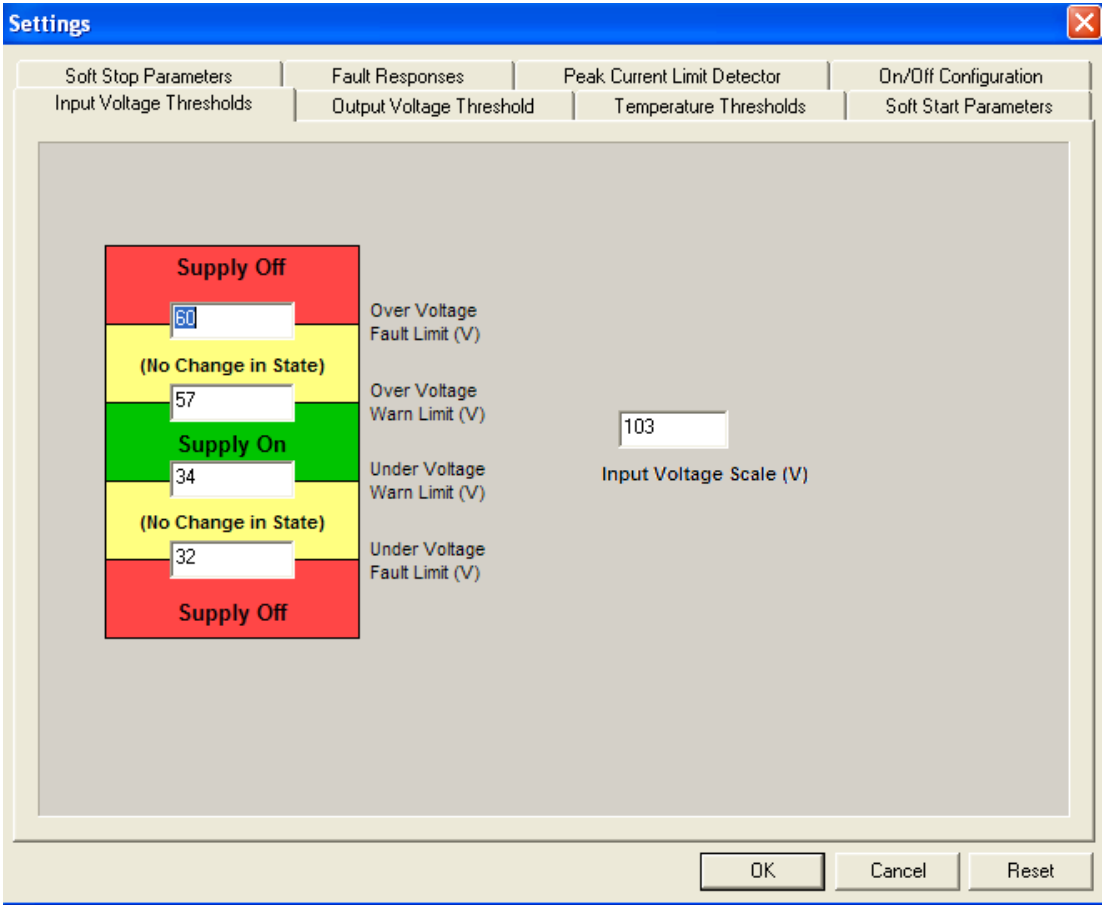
Settings

Soft Stop Parameters | Fault Responses | Peak Current Limit Detector | On/Off Configuration
Input Voltage Thresholds | Output Voltage Threshold | Temperature Thresholds | Soft Start Parameters

Supply Off
60
Over Voltage Fault Limit (V)
(No Change in State)
57
Over Voltage Warn Limit (V)
Supply On
34
Under Voltage Warn Limit (V)
(No Change in State)
32
Under Voltage Fault Limit (V)
Supply Off

103
Input Voltage Scale (V)

OK
Cancel
Reset